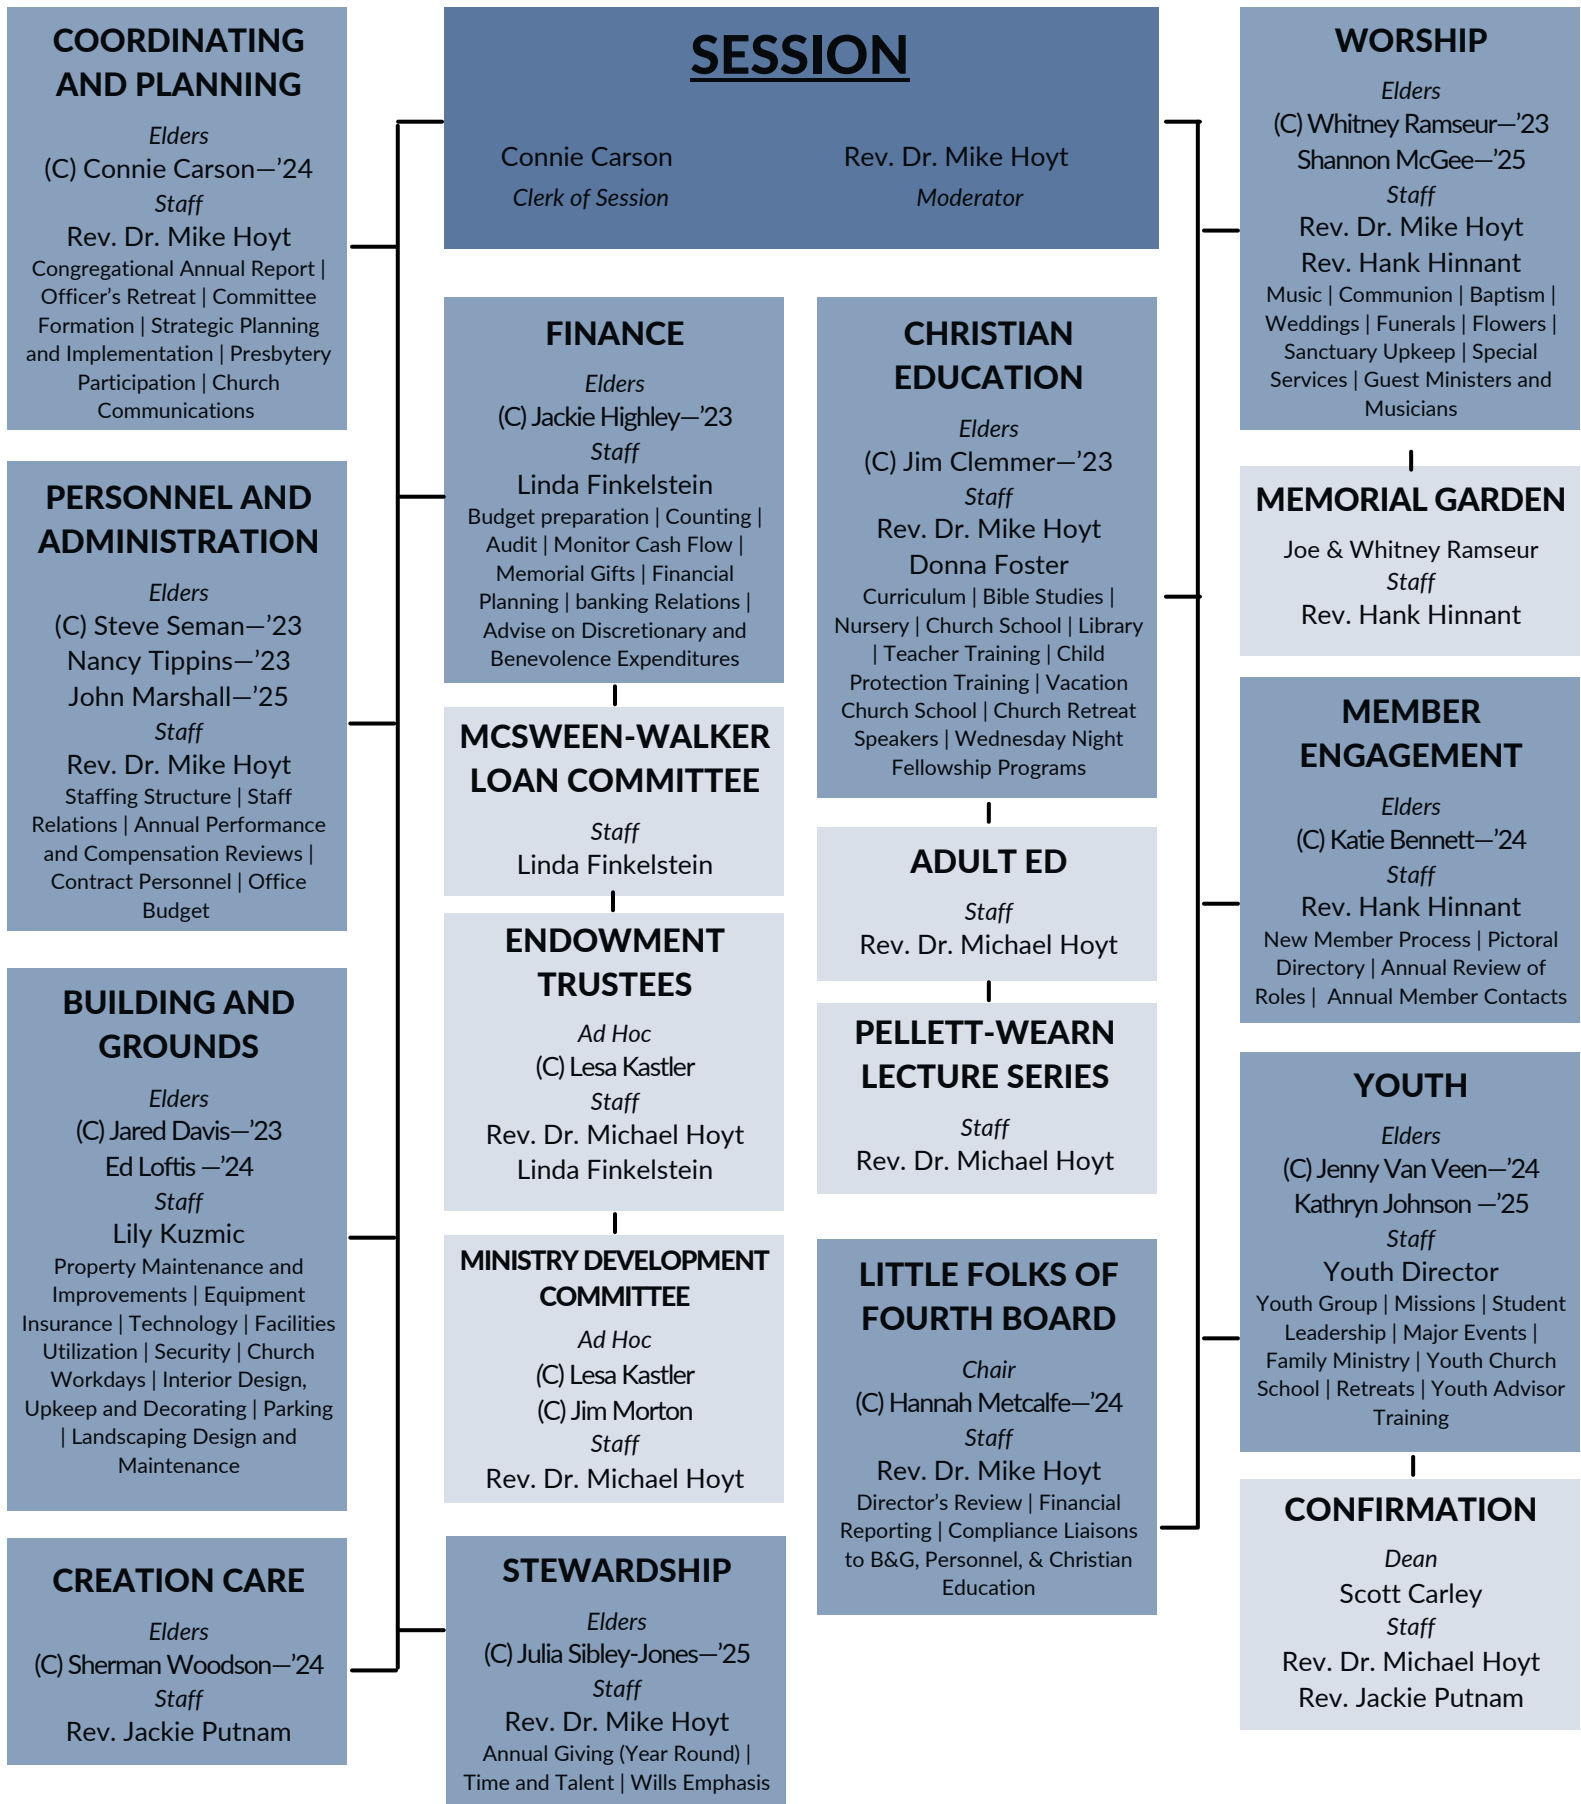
SESSION

Connie Carson
Clerk of Session

Rev. Dr. Mike Hoyt
Moderator

COORDINATING AND PLANNING

Elders
(C) Connie Carson—'24
Staff
Rev. Dr. Mike Hoyt
Congregational Annual Report | Officer's Retreat | Committee Formation | Strategic Planning and Implementation | Presbytery Participation | Church Communications

PERSONNEL AND ADMINISTRATION

Elders
(C) Steve Seman—'23
Nancy Tippins—'23
John Marshall—'25
Staff
Rev. Dr. Mike Hoyt
Staffing Structure | Staff Relations | Annual Performance and Compensation Reviews | Contract Personnel | Office Budget

BUILDING AND GROUNDS

Elders
(C) Jared Davis—'23
Ed Loftis —'24
Staff
Lily Kuzmic
Property Maintenance and Improvements | Equipment Insurance | Technology | Facilities Utilization | Security | Church Workdays | Interior Design, Upkeep and Decorating | Parking | Landscaping Design and Maintenance

CREATION CARE

Elders
(C) Sherman Woodson—'24
Staff
Rev. Jackie Putnam

FINANCE

Elders
(C) Jackie Highley—'23
Staff
Linda Finkelstein
Budget preparation | Counting | Audit | Monitor Cash Flow | Memorial Gifts | Financial Planning | banking Relations | Advise on Discretionary and Benevolence Expenditures

MCSWEEN-WALKER LOAN COMMITTEE

Staff
Linda Finkelstein

ENDOWMENT TRUSTEES

Ad Hoc
(C) Lesa Kastler
Staff
Rev. Dr. Michael Hoyt
Linda Finkelstein

MINISTRY DEVELOPMENT COMMITTEE

Ad Hoc
(C) Lesa Kastler
(C) Jim Morton
Staff
Rev. Dr. Michael Hoyt

STEWARDSHIP

Elders
(C) Julia Sibley-Jones—'25
Staff
Rev. Dr. Mike Hoyt
Annual Giving (Year Round) | Time and Talent | Wills Emphasis

CHRISTIAN EDUCATION

Elders
(C) Jim Clemmer—'23
Staff
Rev. Dr. Mike Hoyt
Donna Foster
Curriculum | Bible Studies | Nursery | Church School | Library | Teacher Training | Child Protection Training | Vacation Church School | Church Retreat Speakers | Wednesday Night Fellowship Programs

ADULT ED

Staff
Rev. Dr. Michael Hoyt

PELLETT-WEARN LECTURE SERIES

Staff
Rev. Dr. Michael Hoyt

LITTLE FOLKS OF FOURTH BOARD

Chair
(C) Hannah Metcalfe—'24
Staff
Rev. Dr. Mike Hoyt
Director's Review | Financial Reporting | Compliance Liaisons to B&G, Personnel, & Christian Education

WORSHIP

Elders
(C) Whitney Ramseur—'23
Shannon McGee—'25
Staff
Rev. Dr. Mike Hoyt
Rev. Hank Hinnant
Music | Communion | Baptism | Weddings | Funerals | Flowers | Sanctuary Upkeep | Special Services | Guest Ministers and Musicians

MEMORIAL GARDEN

Joe & Whitney Ramseur
Staff
Rev. Hank Hinnant

MEMBER ENGAGEMENT

Elders
(C) Katie Bennett—'24
Staff
Rev. Hank Hinnant
New Member Process | Pictoral Directory | Annual Review of Roles | Annual Member Contacts

YOUTH

Elders
(C) Jenny Van Veen—'24
Kathryn Johnson —'25
Staff
Youth Director
Youth Group | Missions | Student Leadership | Major Events | Family Ministry | Youth Church School | Retreats | Youth Advisor Training

CONFIRMATION

Dean
Scott Carley
Staff
Rev. Dr. Michael Hoyt
Rev. Jackie Putnam